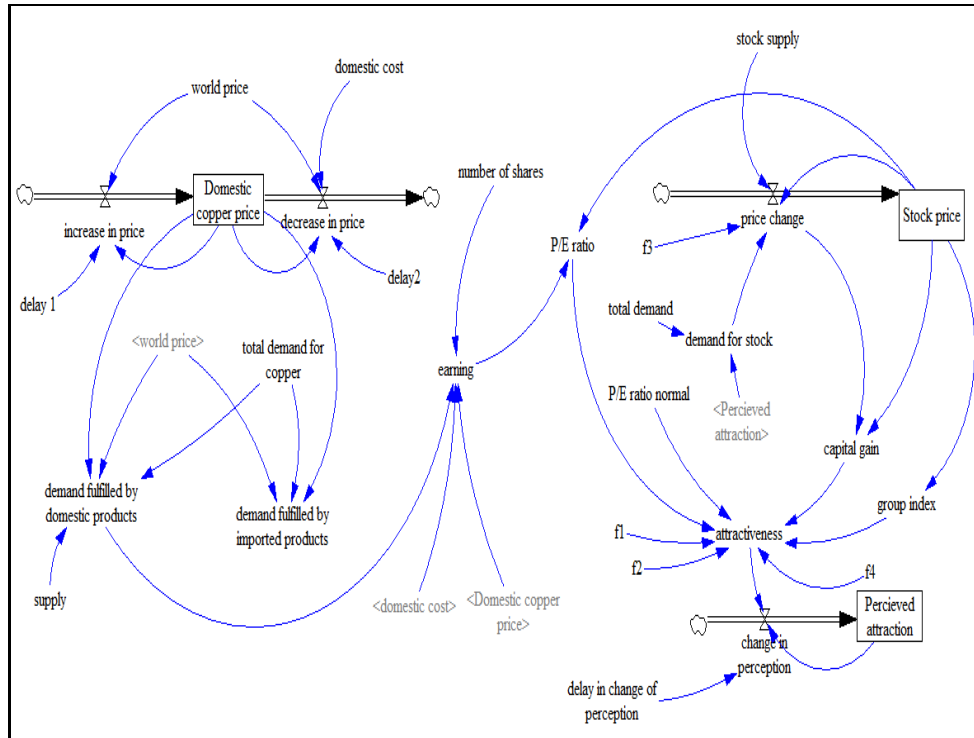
world price

domestic cost

Domestic copper price

increase in price

decrease in price

delay 1

delay2

<world price>

total demand for copper

demand fulfilled by domestic products

demand fulfilled by imported products

supply

number of shares

earning

<domestic cost>

<Domestic copper price>

stock supply

P/E ratio

price change

Stock price

f3

total demand

demand for stock

P/E ratio normal

<Percieved attraction>

capital gain

group index

f1

f2

attractiveness

f4

Percieved attraction

change in perception

delay in change of perception